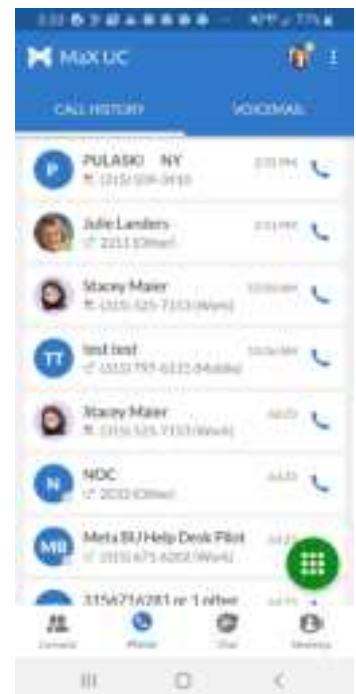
MaX UC

CALL HISTORY

VOICEMAIL

P
PULASKI NY
(315) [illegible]
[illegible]

Julie Landers
2211 (Other)
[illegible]

Stacey Maier
(315) 525-7313 (Work)
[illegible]

TT
test test
(315) 797-6321 (Mobile)
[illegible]

Stacey Maier
(315) 525-7313 (Work)
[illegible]

N
NOC
2010 (Other)
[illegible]

MB
Meta BU Help Desk Pilot
(315) 671-6203 (Work)
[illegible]

3156716281 or 1 other

Contacts

Phone

Chat

Meetings